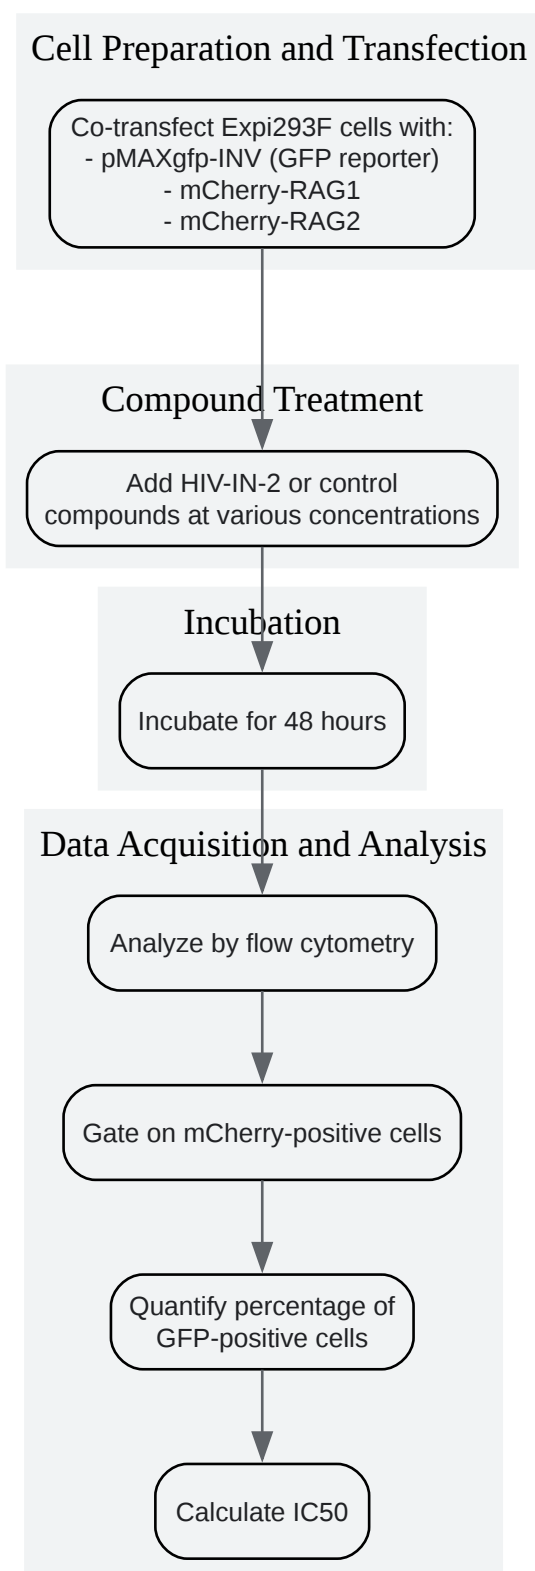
Cell Preparation and Transfection

Co-transfect Expi293F cells with:
- pMAXgfp-INV (GFP reporter)
- mCherry-RAG1
- mCherry-RAG2

Compound Treatment

Add HIV-IN-2 or control compounds at various concentrations

Incubation

Incubate for 48 hours

Data Acquisition and Analysis

Analyze by flow cytometry

Gate on mCherry-positive cells

Quantify percentage of GFP-positive cells

Calculate IC50